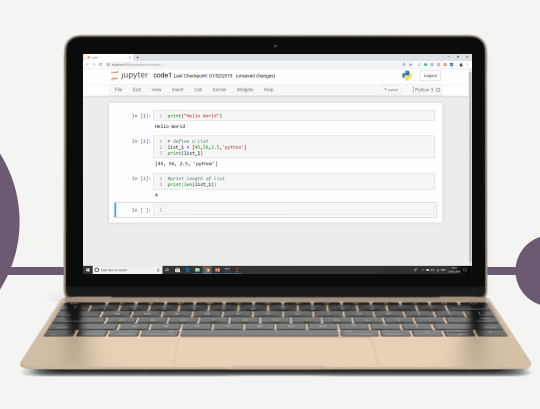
jupyter code1 Last Checkpoint: 01/02/2019 (unsaved changes)

Logout

File Edit View Insert Cell Kernel Widgets Help

Trusted | Python 3

In [1]: 1 print("Hello World")

Hello World

In [2]: 1 # define a list
2 list_1 = [45,56,2.5,'python']
3 print(list_1)

[45, 56, 2.5, 'python']

In [3]: 1 #print length of list
2 print(len(list_1))

4

In [ ]: 1

Type here to search